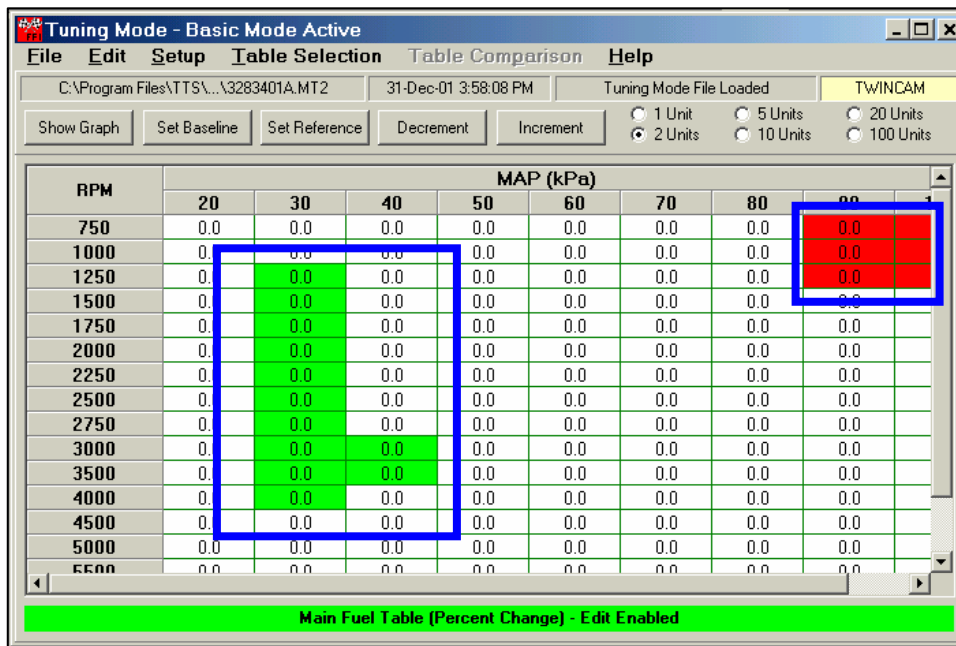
Tuning Mode - Basic Mode Active

File Edit Setup Table Selection Table Comparison Help

C:\Program Files\TTS\...\3283401A.MT2 | 31-Dec-01 3:58:08 PM | Tuning Mode File Loaded | TWINCAM

Show Graph | Set Baseline | Set Reference | Decrement | Increment

1 Unit
2 Units
5 Units
10 Units
20 Units
100 Units

MAP (kPa)

| RPM | 20 | 30 | 40 | 50 | 60 | 70 | 80 | 90 | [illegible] |
|---|---|---|---|---|---|---|---|---|---|
| 750 | 0.0 | 0.0 | 0.0 | 0.0 | 0.0 | 0.0 | 0.0 | 0.0 | |
| 1000 | 0. | 0.0 | 0.0 | 0.0 | 0.0 | 0.0 | 0.0 | 0.0 | |
| 1250 | 0. | 0.0 | 0.0 | 0.0 | 0.0 | 0.0 | 0.0 | 0.0 | |
| 1500 | 0. | 0.0 | 0.0 | 0.0 | 0.0 | 0.0 | 0.0 | 0.0 | |
| 1750 | 0. | 0.0 | 0.0 | 0.0 | 0.0 | 0.0 | 0.0 | 0.0 | |
| 2000 | 0. | 0.0 | 0.0 | 0.0 | 0.0 | 0.0 | 0.0 | 0.0 | |
| 2250 | 0. | 0.0 | 0.0 | 0.0 | 0.0 | 0.0 | 0.0 | 0.0 | |
| 2500 | 0. | 0.0 | 0.0 | 0.0 | 0.0 | 0.0 | 0.0 | 0.0 | |
| 2750 | 0. | 0.0 | 0.0 | 0.0 | 0.0 | 0.0 | 0.0 | 0.0 | |
| 3000 | 0. | 0.0 | 0.0 | 0.0 | 0.0 | 0.0 | 0.0 | 0.0 | |
| 3500 | 0. | 0.0 | 0.0 | 0.0 | 0.0 | 0.0 | 0.0 | 0.0 | |
| 4000 | 0. | 0.0 | 0.0 | 0.0 | 0.0 | 0.0 | 0.0 | 0.0 | |
| 4500 | 0. | 0.0 | 0.0 | 0.0 | 0.0 | 0.0 | 0.0 | 0.0 | |
| 5000 | 0.0 | 0.0 | 0.0 | 0.0 | 0.0 | 0.0 | 0.0 | 0.0 | |
| 5500 | 0.0 | 0.0 | 0.0 | 0.0 | 0.0 | 0.0 | 0.0 | 0.0 | |

Main Fuel Table (Percent Change) - Edit Enabled